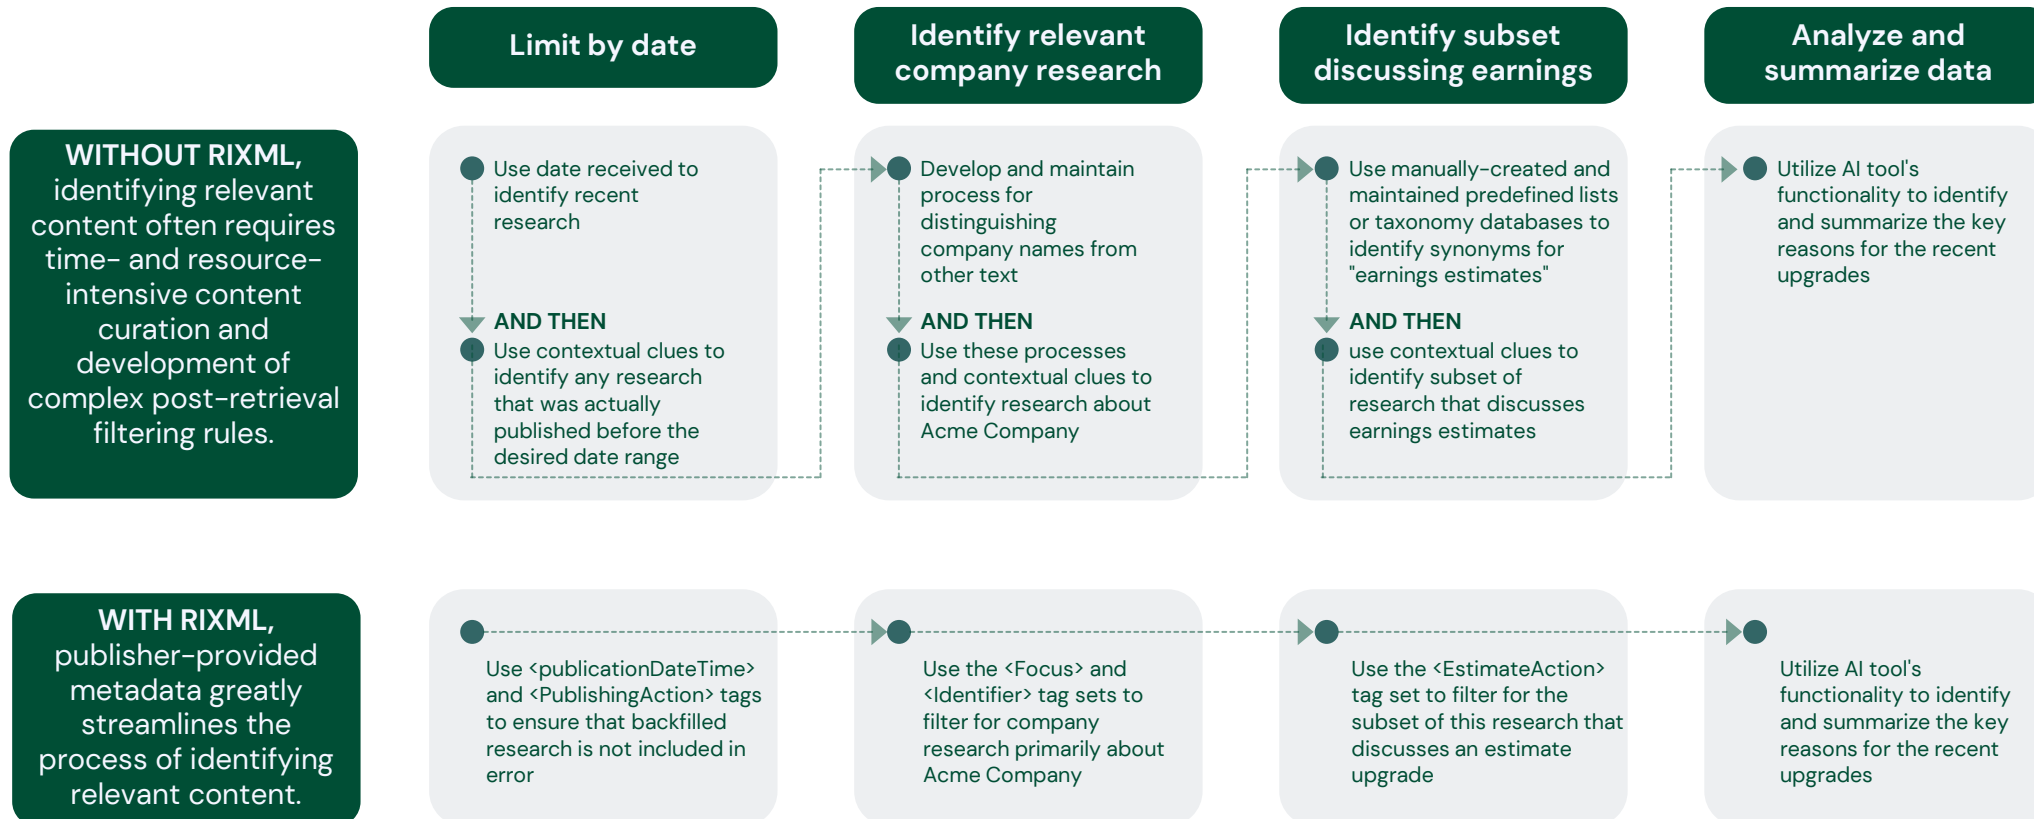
Limit by date

Identify relevant company research

Identify subset discussing earnings

Analyze and summarize data

WITHOUT RIXML, identifying relevant content often requires time- and resource-intensive content curation and development of complex post-retrieval filtering rules.

Use date received to identify recent research

AND THEN

Use contextual clues to identify any research that was actually published before the desired date range

Develop and maintain process for distinguishing company names from other text

AND THEN

Use these processes and contextual clues to identify research about Acme Company

Use manually-created and maintained predefined lists or taxonomy databases to identify synonyms for "earnings estimates"

AND THEN

use contextual clues to identify subset of research that discusses earnings estimates

Utilize AI tool's functionality to identify and summarize the key reasons for the recent upgrades

WITH RIXML, publisher-provided metadata greatly streamlines the process of identifying relevant content.

Use <publicationDateTime> and <PublishingAction> tags to ensure that backfilled research is not included in error

Use the <Focus> and <Identifier> tag sets to filter for company research primarily about Acme Company

Use the <EstimateAction> tag set to filter for the subset of this research that discusses an estimate upgrade

Utilize AI tool's functionality to identify and summarize the key reasons for the recent upgrades